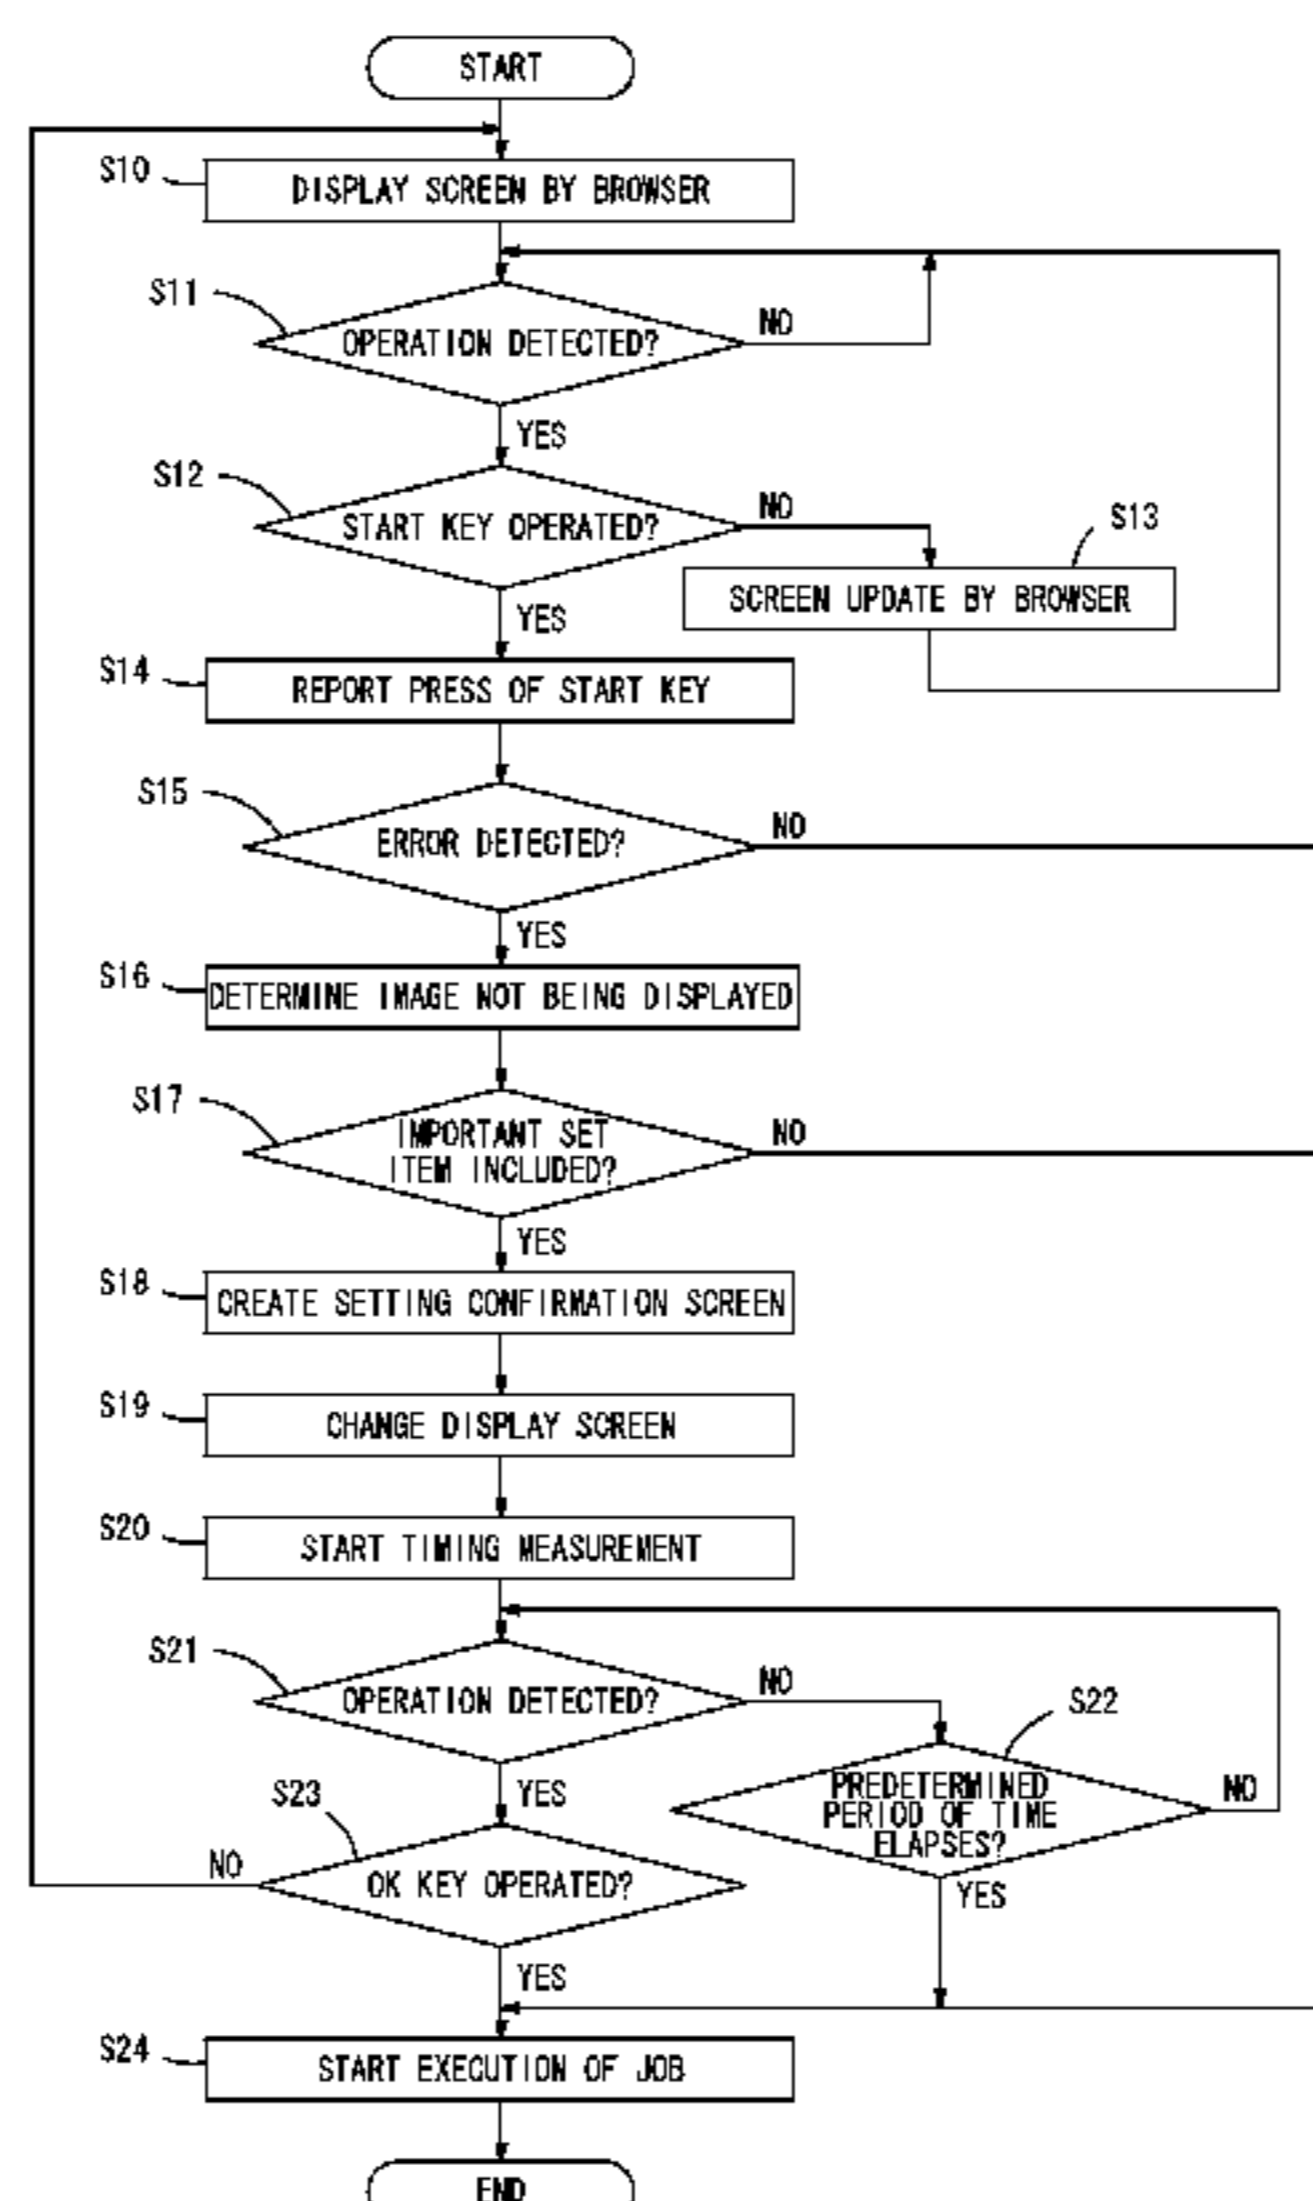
START

S10
DISPLAY SCREEN BY BROWSER

S11
OPERATION DETECTED?
NO
YES

S12
START KEY OPERATED?
NO
S13
SCREEN UPDATE BY BROWSER
YES

S14
REPORT PRESS OF START KEY

S15
ERROR DETECTED?
NO
YES

S16
DETERMINE IMAGE NOT BEING DISPLAYED

S17
IMPORTANT SET ITEM INCLUDED?
NO
YES

S18
CREATE SETTING CONFIRMATION SCREEN

S19
CHANGE DISPLAY SCREEN

S20
START TIMING MEASUREMENT

S21
OPERATION DETECTED?
NO
S22
PREDETERMINED PERIOD OF TIME ELAPSES?
NO
YES
YES

S23
NO
OK KEY OPERATED?
YES

S24
START EXECUTION OF JOB

END